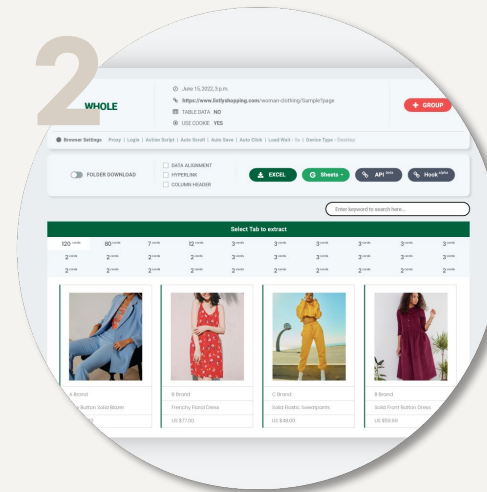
2

WHOLE

June 15, 2022, 3 p.m.
https://www.listlyshopping.com/woman-clothing/Sample1page
TABLE DATA NO
USE COOKIE YES

+ GROUP

Browser Settings Proxy | Login | Action Script | Auto Scroll | Auto Save | Auto Click | Load Wait - 5s | Device Type - Desktop

FOLDER DOWNLOAD

DATA ALIGNMENT
HYPERLINK
COLUMN HEADER

EXCEL
Sheets
API
Hook

Enter keyword to search here...

Select Tab to extract

| 120 | 80 | 7 | 12 | 3 | 3 | 3 | 3 | 3 | 3 |
|---|---|---|---|---|---|---|---|---|---|
| 2 | 2 | 2 | 2 | 3 | 3 | 3 | 3 | 3 | 3 |
| 2 | 2 | 2 | 2 | 2 | 2 | 2 | 2 | 2 | 2 |

A Brand
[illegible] Button Solid Blazer
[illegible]

B Brand
Frenchy Floral Dress
US $77.00

C Brand
Solid Elastic Sweatpants
US $48.00

D Brand
Solid Front Button Dress
US $59.00